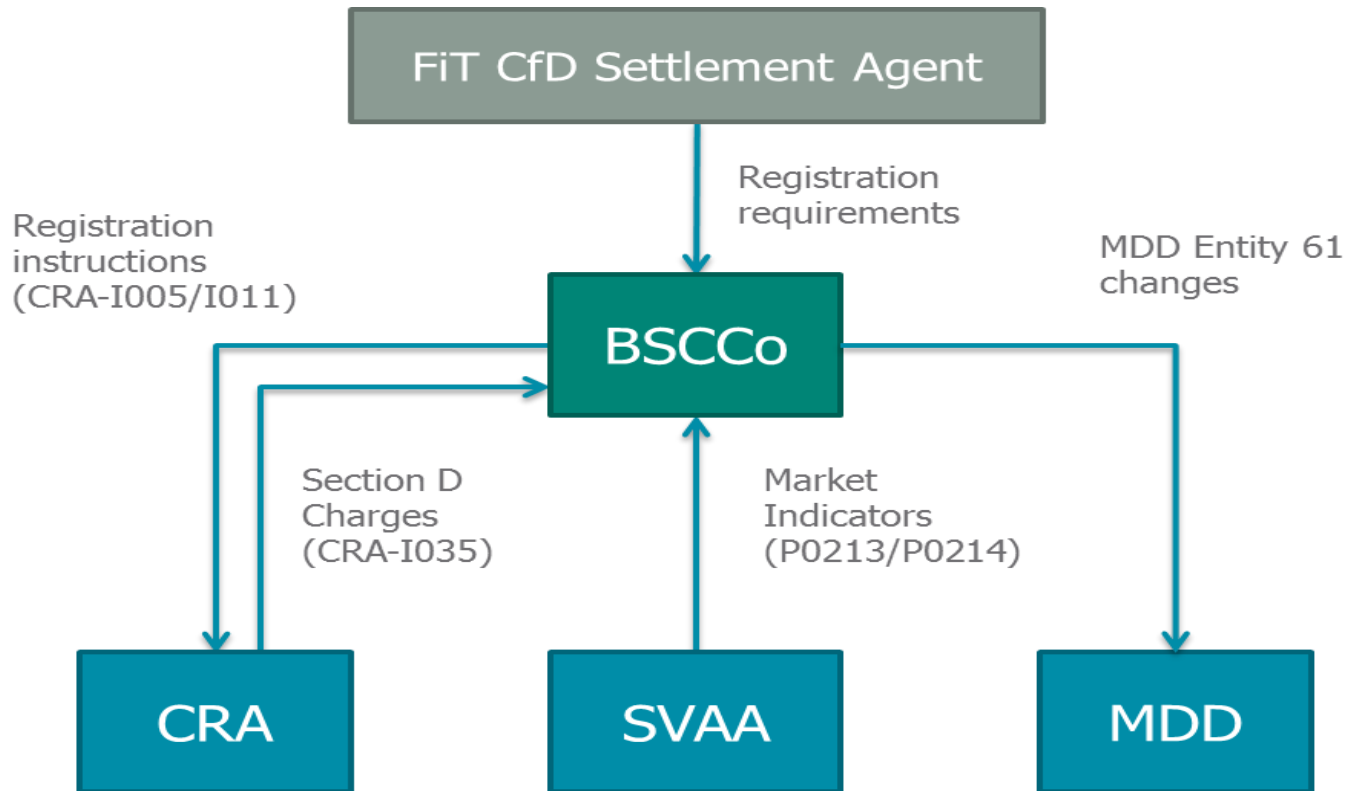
FiT CfD Settlement Agent

Registration requirements

Registration instructions (CRA-I005/I011)

MDD Entity 61 changes

BSCCo

Section D Charges (CRA-I035)

Market Indicators (P0213/P0214)

CRA

SVAA

MDD